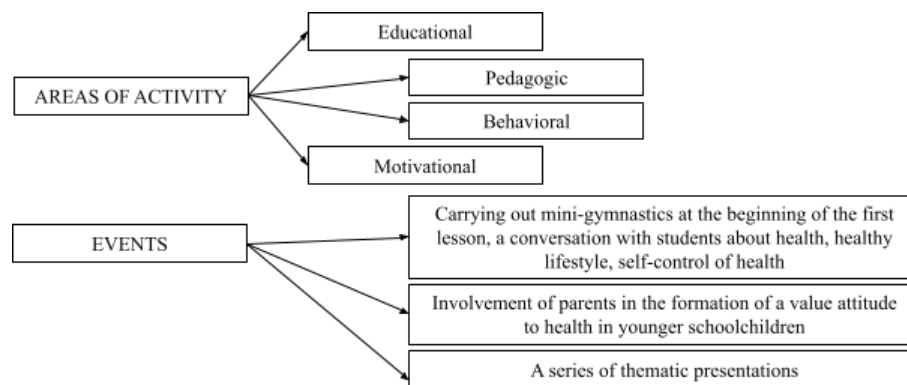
AREAS OF ACTIVITY

Educational

Pedagogic

Behavioral

Motivational

EVENTS

Carrying out mini-gymnastics at the beginning of the first lesson, a conversation with students about health, healthy lifestyle, self-control of health

Involvement of parents in the formation of a value attitude to health in younger schoolchildren

A series of thematic presentations